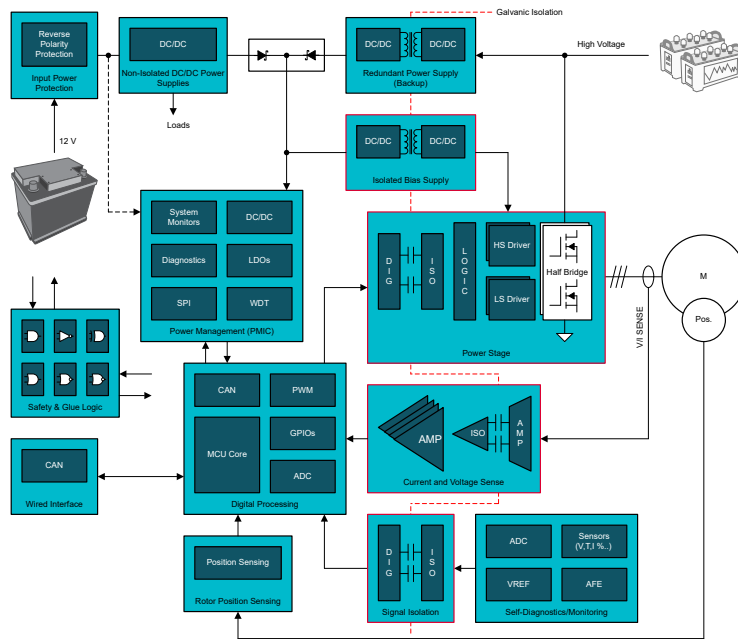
Reverse Polarity Protection

Input Power Protection

DC/DC

Non-Isolated DC/DC Power Supplies

Loads

Galvanic Isolation

DC/DC

DC/DC

Redundant Power Supply (Backup)

High Voltage

12 V

DC/DC

DC/DC

Isolated Bias Supply

System Monitors

DC/DC

Diagnostics

LDOs

SPI

WDT

Power Management (PMIC)

D I G

I S O

L O G I C

HS Driver

LS Driver

Half Bridge

Power Stage

M

Pos.

VI SENSE

Safety & Glue Logic

CAN

PWM

MCU Core

GPIOs

ADC

Digital Processing

AMP

ISO

A M P

Current and Voltage Sense

CAN

Wired Interface

Position Sensing

Rotor Position Sensing

D I G

I S O

Signal Isolation

ADC

Sensors (V,T,I %..)

VREF

AFE

Self-Diagnostics/Monitoring